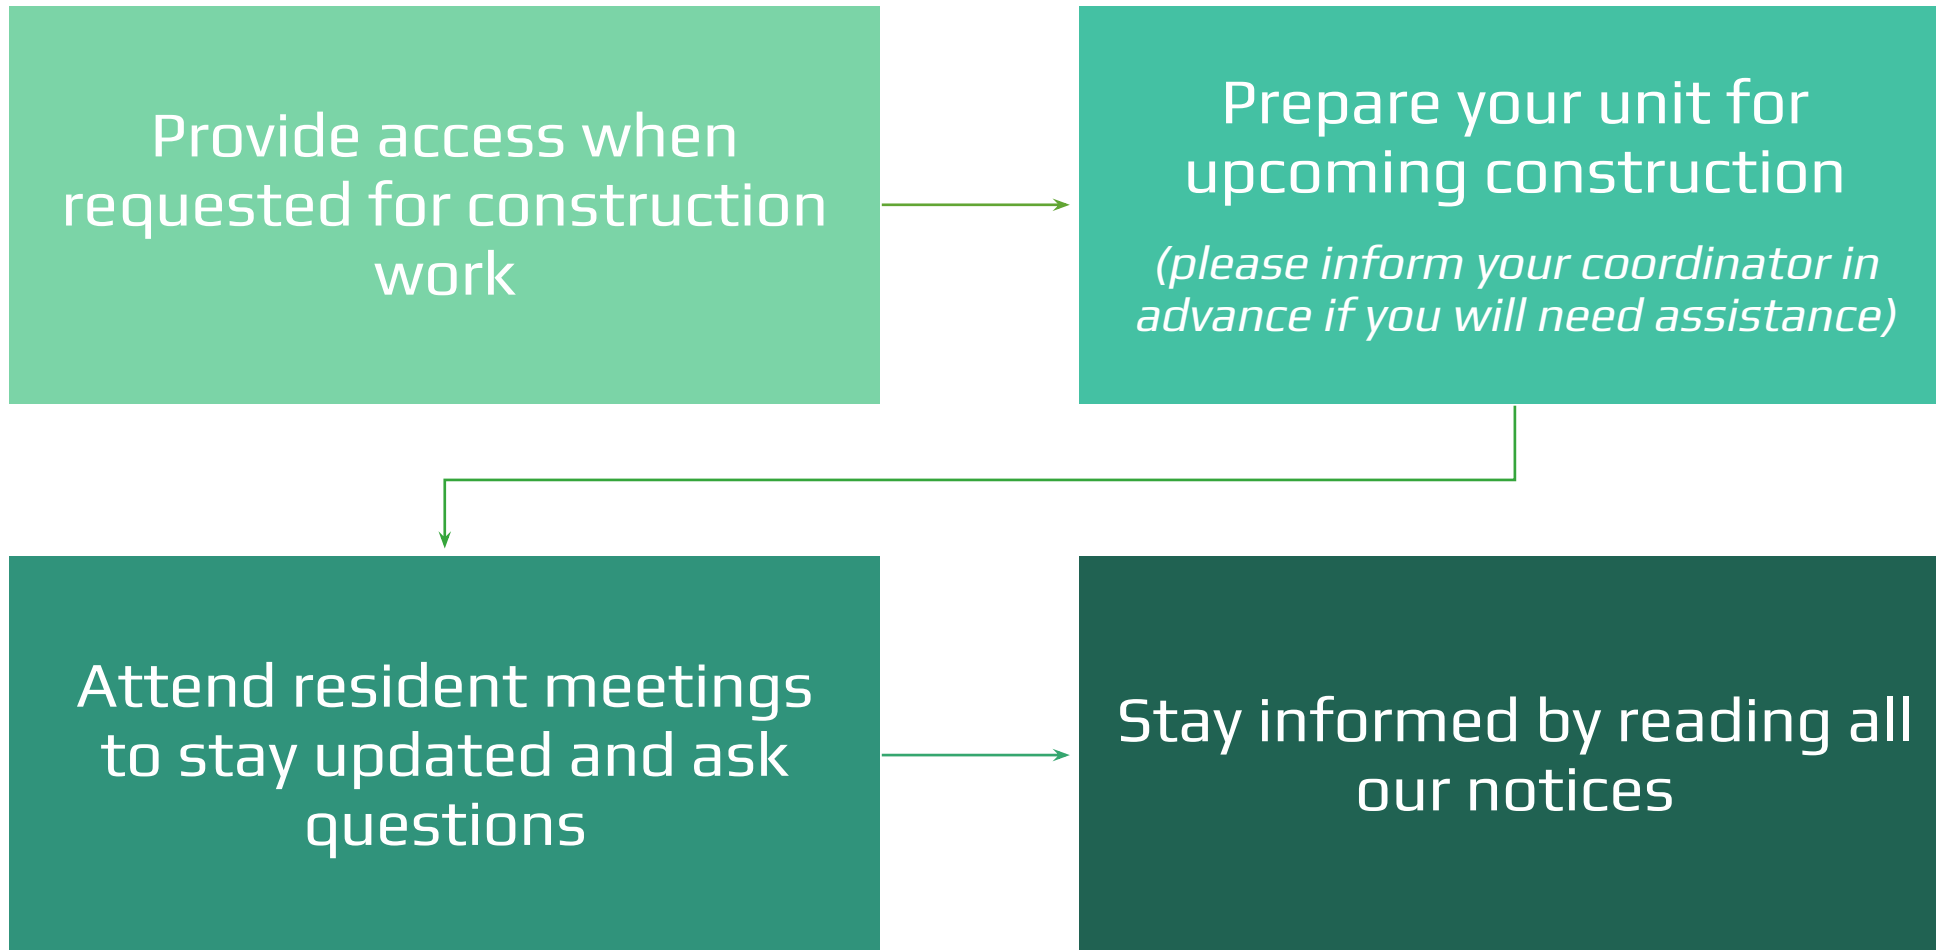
Provide access when requested for construction work

Prepare your unit for upcoming construction

(please inform your coordinator in advance if you will need assistance)

Attend resident meetings to stay updated and ask questions

Stay informed by reading all our notices